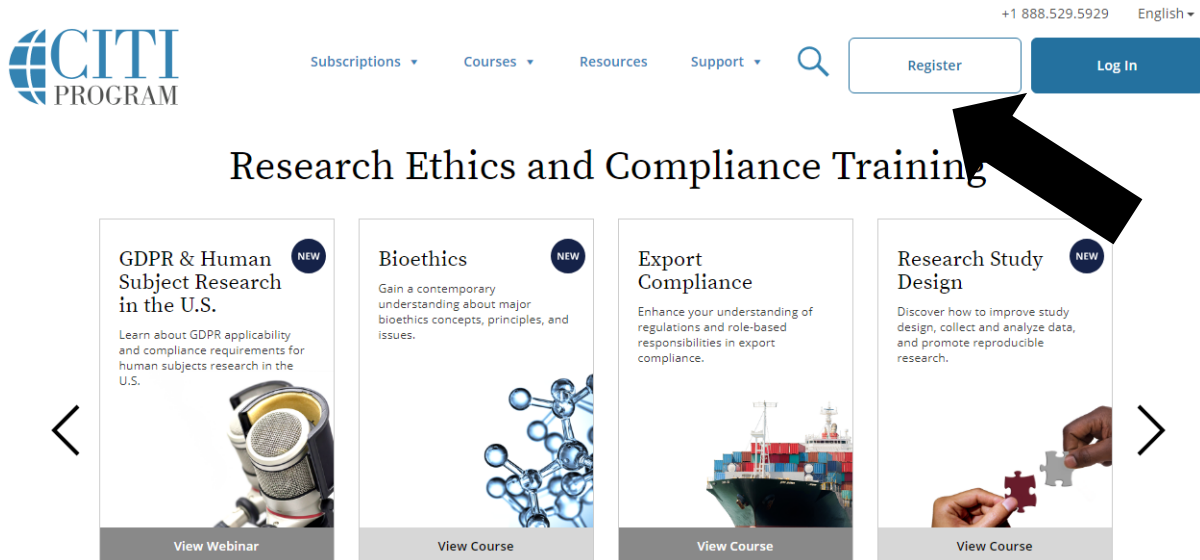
+1 888.529.5929 English

CITI PROGRAM

Subscriptions Courses Resources Support Register Log In

Research Ethics and Compliance Training

GDPR & Human Subject Research in the U.S.

NEW

Learn about GDPR applicability and compliance requirements for human subjects research in the U.S.

View Webinar

Bioethics

NEW

Gain a contemporary understanding about major bioethics concepts, principles, and issues.

View Course

Export Compliance

Enhance your understanding of regulations and role-based responsibilities in export compliance.

View Course

Research Study Design

NEW

Discover how to improve study design, collect and analyze data, and promote reproducible research.

View Course